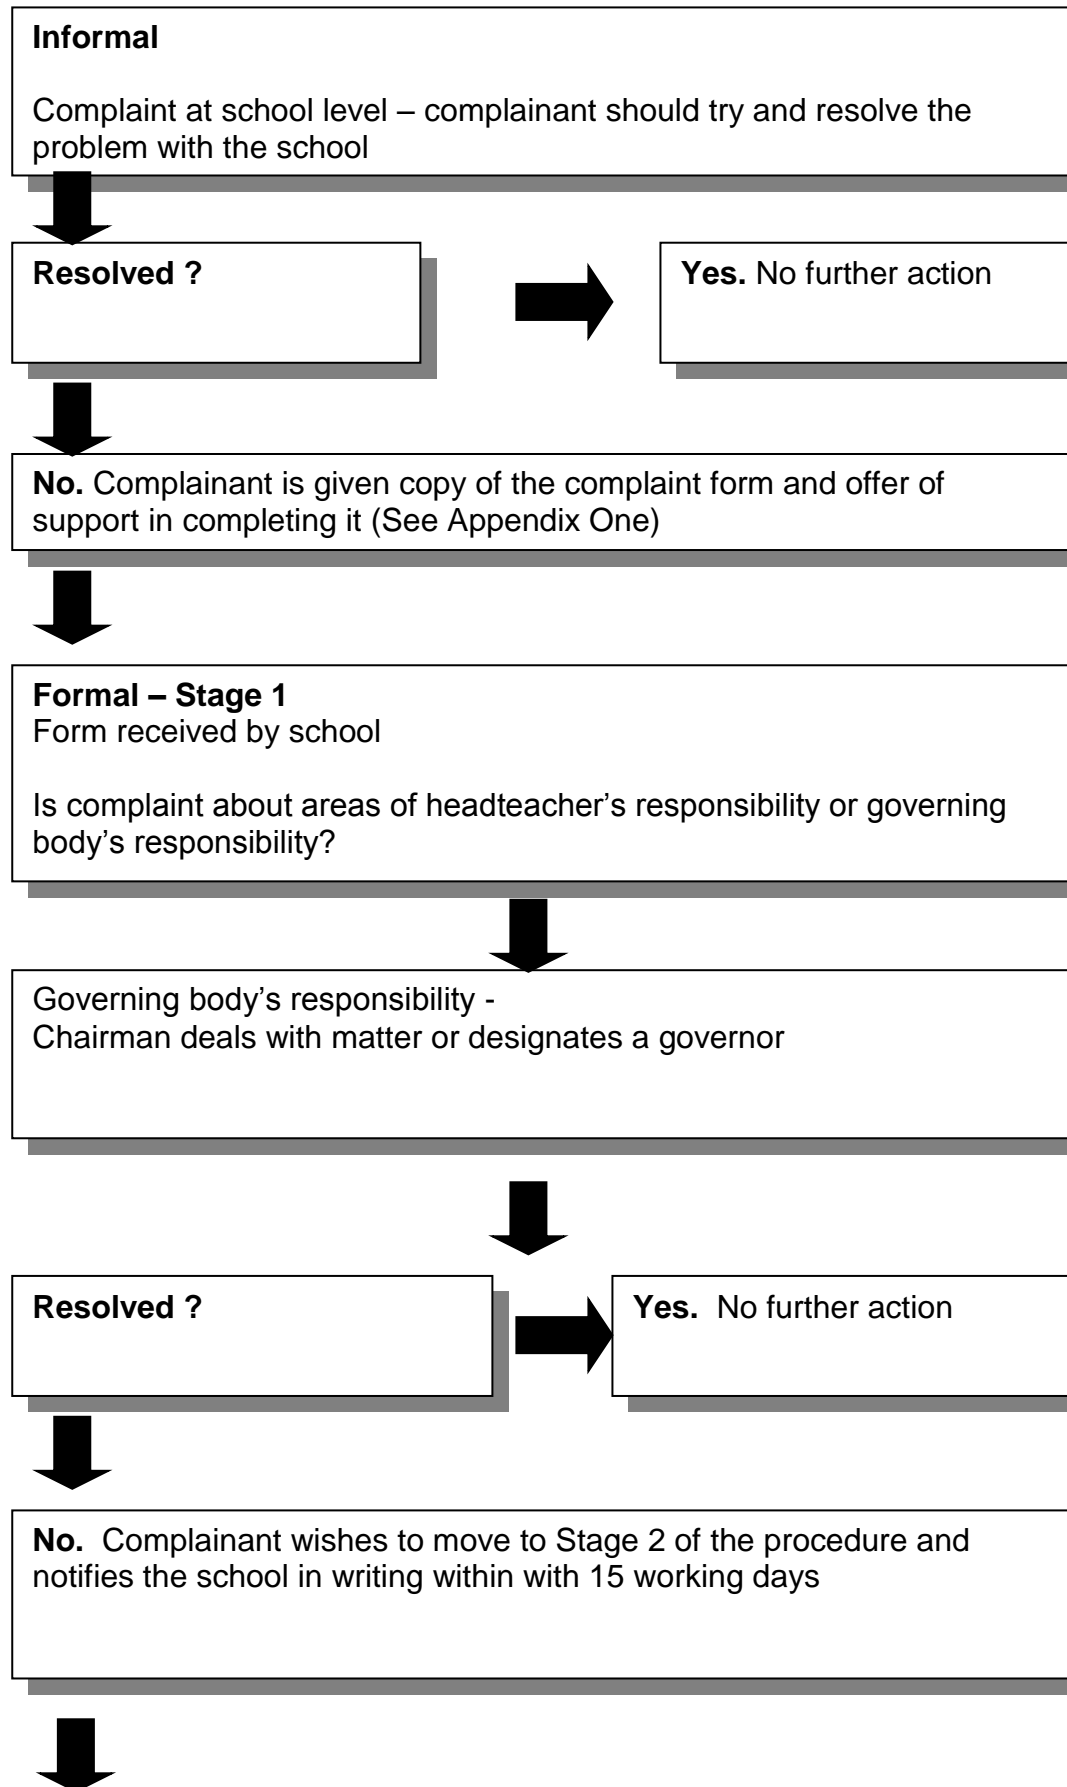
**Informal**

Complaint at school level – complainant should try and resolve the problem with the school

**Resolved ?**

**Yes.** No further action

**No.** Complainant is given copy of the complaint form and offer of support in completing it (See Appendix One)

**Formal – Stage 1**
Form received by school

Is complaint about areas of headteacher's responsibility or governing body's responsibility?

Governing body's responsibility -
Chairman deals with matter or designates a governor

**Resolved ?**

**Yes.** No further action

**No.** Complainant wishes to move to Stage 2 of the procedure and notifies the school in writing within with 15 working days